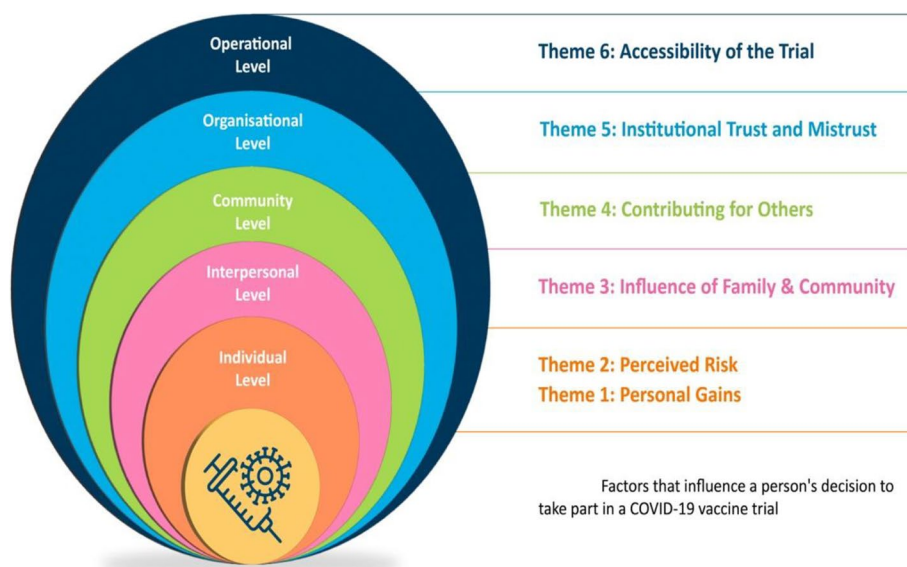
Operational Level

Theme 6: Accessibility of the Trial

Organisational Level

Theme 5: Institutional Trust and Mistrust

Community Level

Theme 4: Contributing for Others

Interpersonal Level

Theme 3: Influence of Family & Community

Individual Level

Theme 2: Perceived Risk
Theme 1: Personal Gains

Factors that influence a person's decision to take part in a COVID-19 vaccine trial